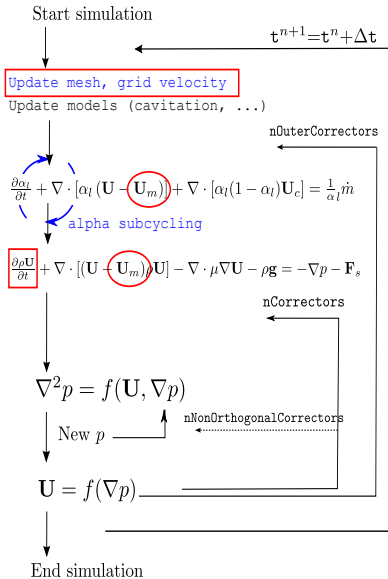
Start simulation

$t^{n+1}=t^n+\Delta t$

Update mesh, grid velocity

Update models (cavitation, ...)

nOuterCorrectors

$\frac{\partial \alpha_l}{\partial t} + \nabla \cdot [\alpha_l (\mathbf{U} - \mathbf{U}_m)] + \nabla \cdot [\alpha_l (1-\alpha_l) \mathbf{U}_c] = \frac{1}{\alpha_l} \dot{m}$

alpha subcycling

$\frac{\partial \rho \mathbf{U}}{\partial t} + \nabla \cdot [(\mathbf{U} - \mathbf{U}_m) \rho \mathbf{U}] - \nabla \cdot \mu \nabla \mathbf{U} - \rho \mathbf{g} = -\nabla p - \mathbf{F}_s$

nCorrectors

$\nabla^2 p = f(\mathbf{U}, \nabla p)$

nNonOrthogonalCorrectors

New $p$

$\mathbf{U} = f(\nabla p)$

End simulation